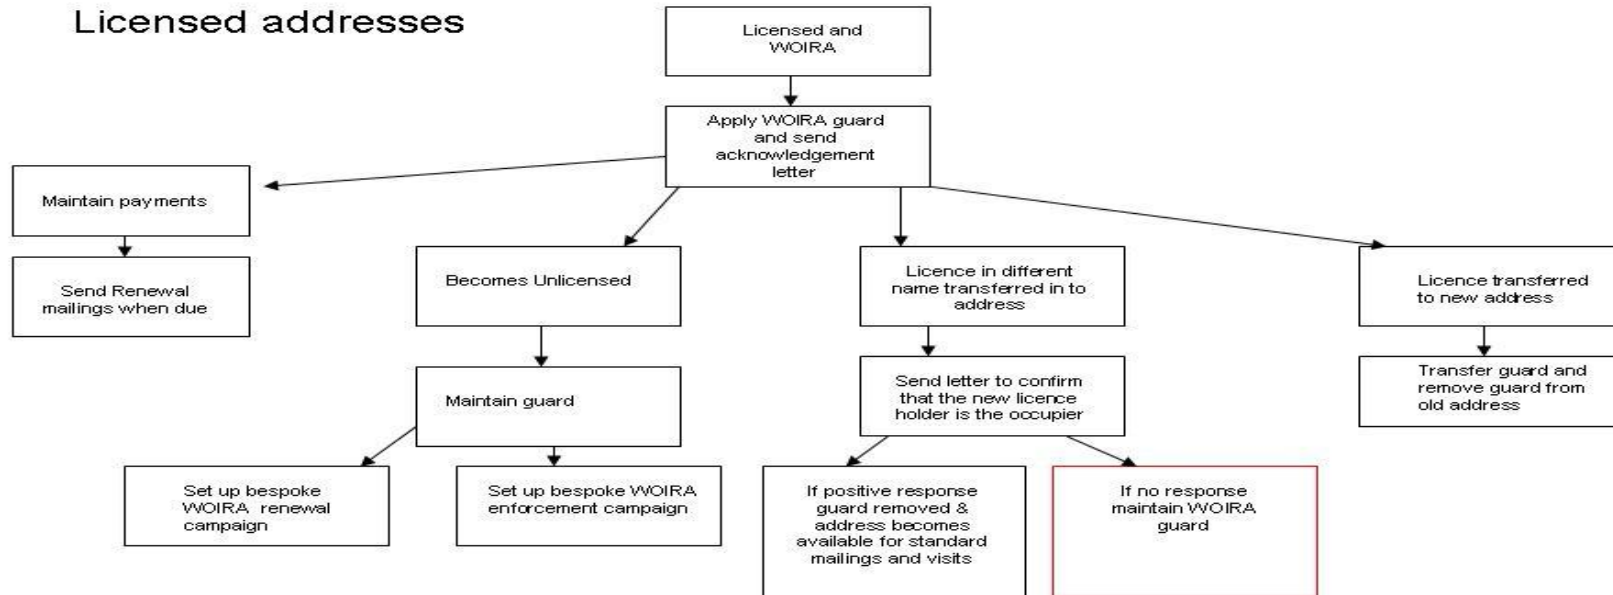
Licensed addresses

Licensed and WOIRA

Apply WOIRA guard and send acknowledgement letter

Maintain payments

Send Renewal mailings when due

Becomes Unlicensed

Maintain guard

Set up bespoke WOIRA renewal campaign

Set up bespoke WOIRA enforcement campaign

Licence in different name transferred in to address

Send letter to confirm that the new licence holder is the occupier

If positive response guard removed & address becomes available for standard mailings and visits

If no response maintain WOIRA guard

Licence transferred to new address

Transfer guard and remove guard from old address